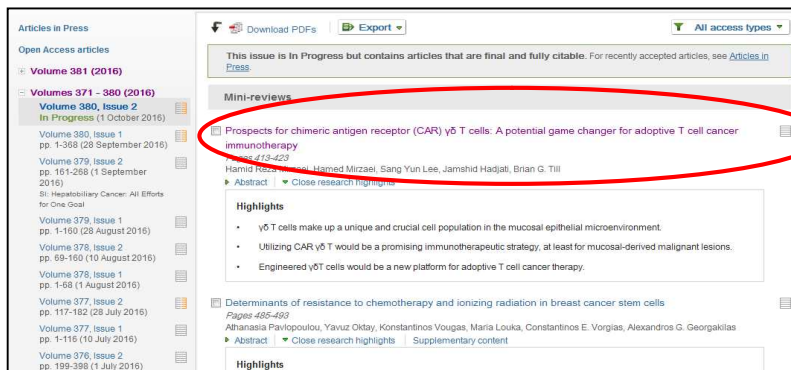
Articles in Press

Open Access articles

+ Volume 381 (2016)

− Volumes 371 - 380 (2016)

Volume 380, Issue 2
In Progress (1 October 2016)

Volume 380, Issue 1
pp. 1-368 (28 September 2016)

Volume 379, Issue 2
pp. 161-268 (1 September 2016)
SI: Hepatobiliary Cancer: All Efforts for One Goal

Volume 379, Issue 1
pp. 1-160 (28 August 2016)

Volume 378, Issue 2
pp. 69-160 (10 August 2016)

Volume 378, Issue 1
pp. 1-68 (1 August 2016)

Volume 377, Issue 2
pp. 117-182 (28 July 2016)

Volume 377, Issue 1
pp. 1-116 (10 July 2016)

Volume 376, Issue 2
pp. 199-398 (1 July 2016)

Download PDFs | Export ▾

All access types ▾

This issue is In Progress but contains articles that are final and fully citable. For recently accepted articles, see Articles in Press.

Mini-reviews

Prospects for chimeric antigen receptor (CAR) γδ T cells: A potential game changer for adoptive T cell cancer immunotherapy
Pages 413-423
Hamid Reza Mirzaei, Hamed Mirzaei, Sang Yun Lee, Jamshid Hadjati, Brian G. Till
▸ Abstract | ▾ Close research highlights

Highlights

• γδ T cells make up a unique and crucial cell population in the mucosal epithelial microenvironment.

• Utilizing CAR γδ T would be a promising immunotherapeutic strategy, at least for mucosal-derived malignant lesions.

• Engineered γδT cells would be a new platform for adoptive T cell cancer therapy.

Determinants of resistance to chemotherapy and ionizing radiation in breast cancer stem cells
Pages 485-493
Athanasia Pavlopoulou, Yavuz Oktay, Konstantinos Vougas, Maria Louka, Constantinos E. Vorgias, Alexandros G. Georgakilas
▸ Abstract | ▾ Close research highlights | Supplementary content

Highlights